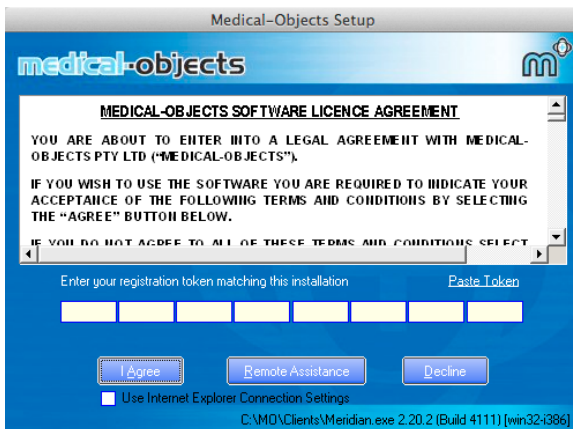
Medical-Objects Setup

medical-objects

MEDICAL-OBJECTS SOFTWARE LICENCE AGREEMENT

YOU ARE ABOUT TO ENTER INTO A LEGAL AGREEMENT WITH MEDICAL-OBJECTS PTY LTD ("MEDICAL-OBJECTS").

IF YOU WISH TO USE THE SOFTWARE YOU ARE REQUIRED TO INDICATE YOUR ACCEPTANCE OF THE FOLLOWING TERMS AND CONDITIONS BY SELECTING THE "AGREE" BUTTON BELOW.

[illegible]

Enter your registration token matching this installation

Paste Token

I Agree

Remote Assistance

Decline

Use Internet Explorer Connection Settings

C:\MO\Clients\Meridian.exe 2.20.2 (Build 4111) [win32-i386]